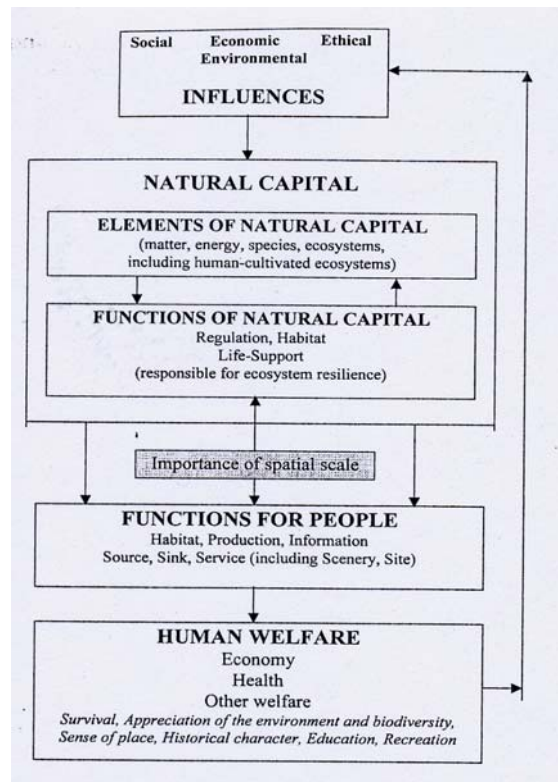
Social Economic Ethical
Environmental

INFLUENCES

NATURAL CAPITAL

ELEMENTS OF NATURAL CAPITAL
(matter, energy, species, ecosystems, including human-cultivated ecosystems)

FUNCTIONS OF NATURAL CAPITAL
Regulation, Habitat
Life-Support
(responsible for ecosystem resilience)

Importance of spatial scale

FUNCTIONS FOR PEOPLE
Habitat, Production, Information
Source, Sink, Service (including Scenery, Site)

HUMAN WELFARE
Economy
Health
Other welfare
*Survival, Appreciation of the environment and biodiversity, Sense of place, Historical character, Education, Recreation*